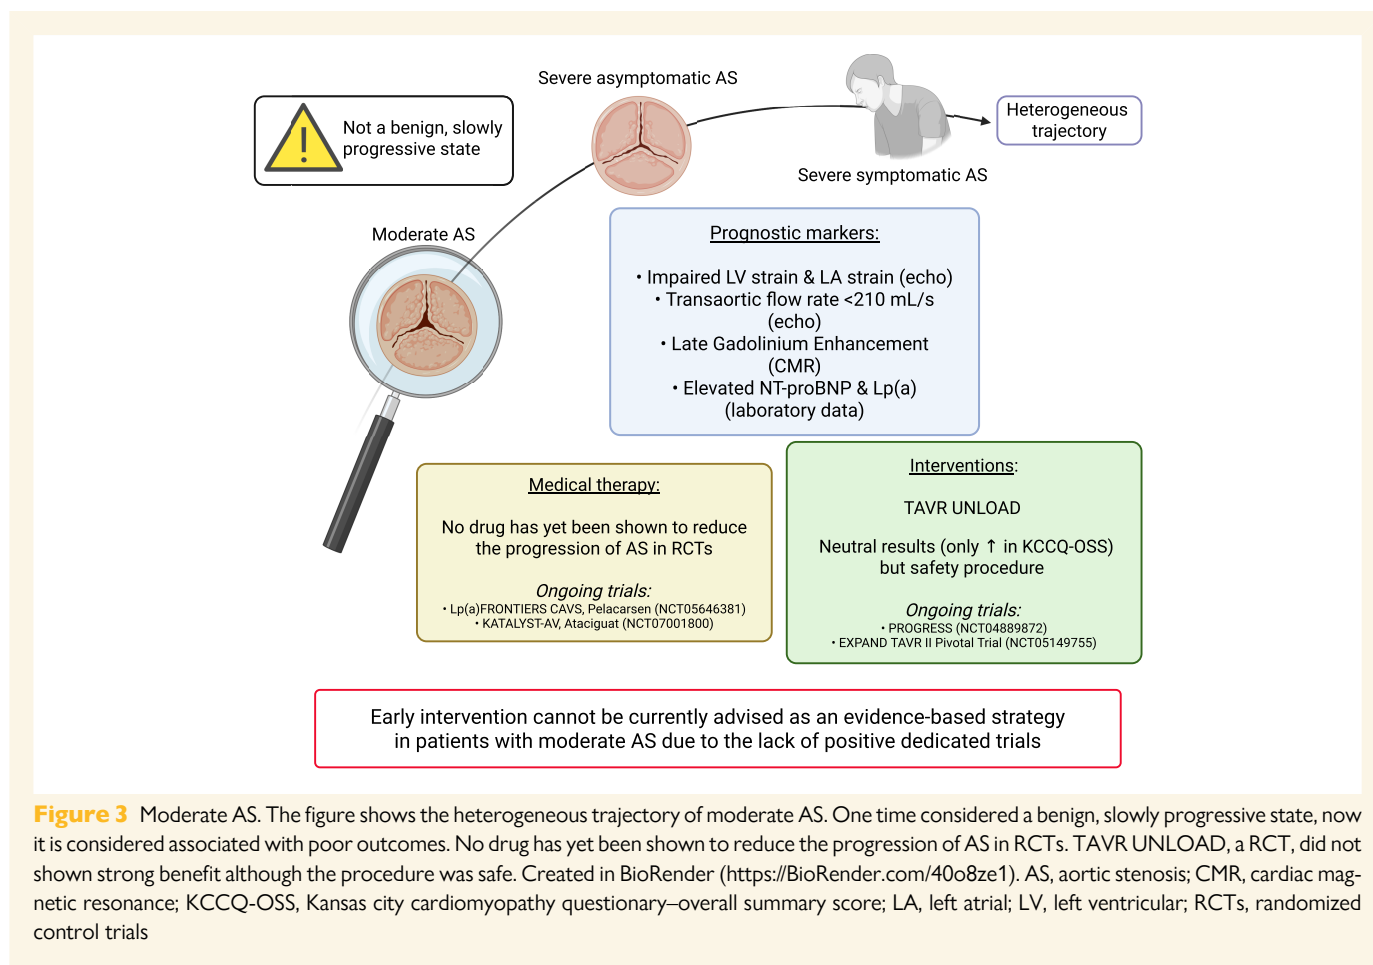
Not a benign, slowly progressive state

Severe asymptomatic AS

Heterogeneous trajectory

Severe symptomatic AS

Moderate AS

Prognostic markers:

• Impaired LV strain & LA strain (echo)
• Transaortic flow rate <210 mL/s (echo)
• Late Gadolinium Enhancement (CMR)
• Elevated NT-proBNP & Lp(a) (laboratory data)

Medical therapy:

No drug has yet been shown to reduce the progression of AS in RCTs

Ongoing trials:
• Lp(a)FRONTIERS CAVS, Pelacarsen (NCT05646381)
• KATALYST-AV, Ataciguat (NCT07001800)

Interventions:

TAVR UNLOAD

Neutral results (only ↑ in KCCQ-OSS) but safety procedure

Ongoing trials:
• PROGRESS (NCT04889872)
• EXPAND TAVR II Pivotal Trial (NCT05149755)

Early intervention cannot be currently advised as an evidence-based strategy in patients with moderate AS due to the lack of positive dedicated trials

Figure 3 Moderate AS. The figure shows the heterogeneous trajectory of moderate AS. One time considered a benign, slowly progressive state, now it is considered associated with poor outcomes. No drug has yet been shown to reduce the progression of AS in RCTs. TAVR UNLOAD, a RCT, did not shown strong benefit although the procedure was safe. Created in BioRender (https://BioRender.com/40o8ze1). AS, aortic stenosis; CMR, cardiac magnetic resonance; KCCQ-OSS, Kansas city cardiomyopathy questionary–overall summary score; LA, left atrial; LV, left ventricular; RCTs, randomized control trials